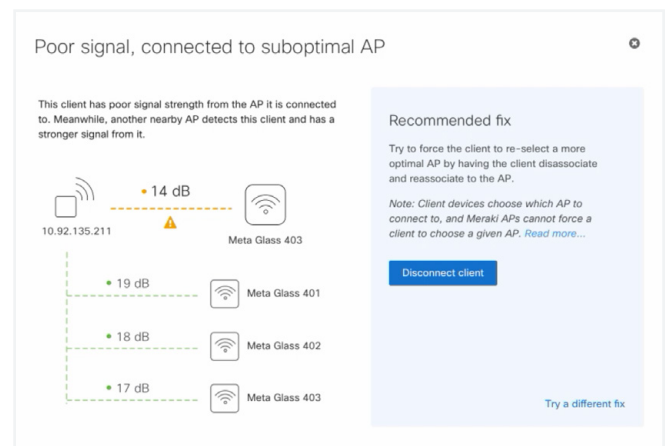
Poor signal, connected to suboptimal AP

This client has poor signal strength from the AP it is connected to. Meanwhile, another nearby AP detects this client and has a stronger signal from it.

• 14 dB

10.92.135.211

Meta Glass 403

• 19 dB

Meta Glass 401

• 18 dB

Meta Glass 402

• 17 dB

Meta Glass 403

Recommended fix

Try to force the client to re-select a more optimal AP by having the client disassociate and reassociate to the AP.

Note: Client devices choose which AP to connect to, and Meraki APs cannot force a client to choose a given AP. Read more...

Disconnect client

Try a different fix